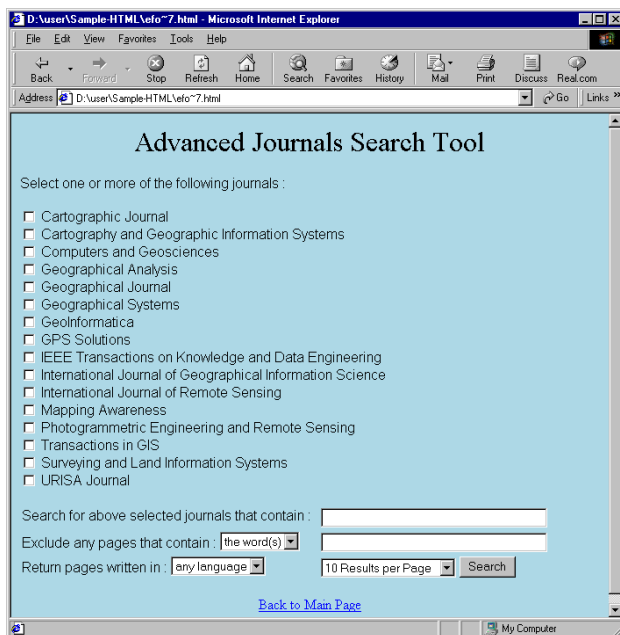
D:\user\Sample-HTML\efo~7.html - Microsoft Internet Explorer

File Edit View Favorites Tools Help

Back Forward Stop Refresh Home Search Favorites History Mail Print Discuss Real.com

Address D:\user\Sample-HTML\efo~7.html Go Links

Advanced Journals Search Tool

Select one or more of the following journals :

Cartographic Journal
Cartography and Geographic Information Systems
Computers and Geosciences
Geographical Analysis
Geographical Journal
Geographical Systems
GeoInformatica
GPS Solutions
IEEE Transactions on Knowledge and Data Engineering
International Journal of Geographical Information Science
International Journal of Remote Sensing
Mapping Awareness
Photogrammetric Engineering and Remote Sensing
Transactions in GIS
Surveying and Land Information Systems
URISA Journal

Search for above selected journals that contain :

Exclude any pages that contain : the word(s)

Return pages written in : any language 10 Results per Page Search

Back to Main Page

My Computer